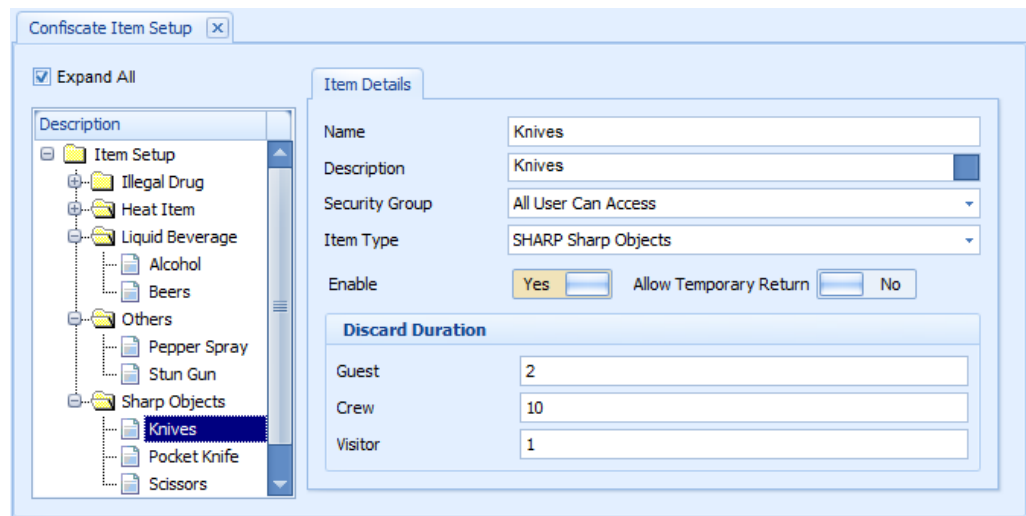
Confiscate Item Setup

Expand All

Description
Item Setup
Illegal Drug
Heat Item
Liquid Beverage
Alcohol
Beers
Others
Pepper Spray
Stun Gun
Sharp Objects
Knives
Pocket Knife
Scissors

Item Details

Name Knives
Description Knives
Security Group All User Can Access
Item Type SHARP Sharp Objects
Enable Yes
Allow Temporary Return No

Discard Duration
Guest 2
Crew 10
Visitor 1